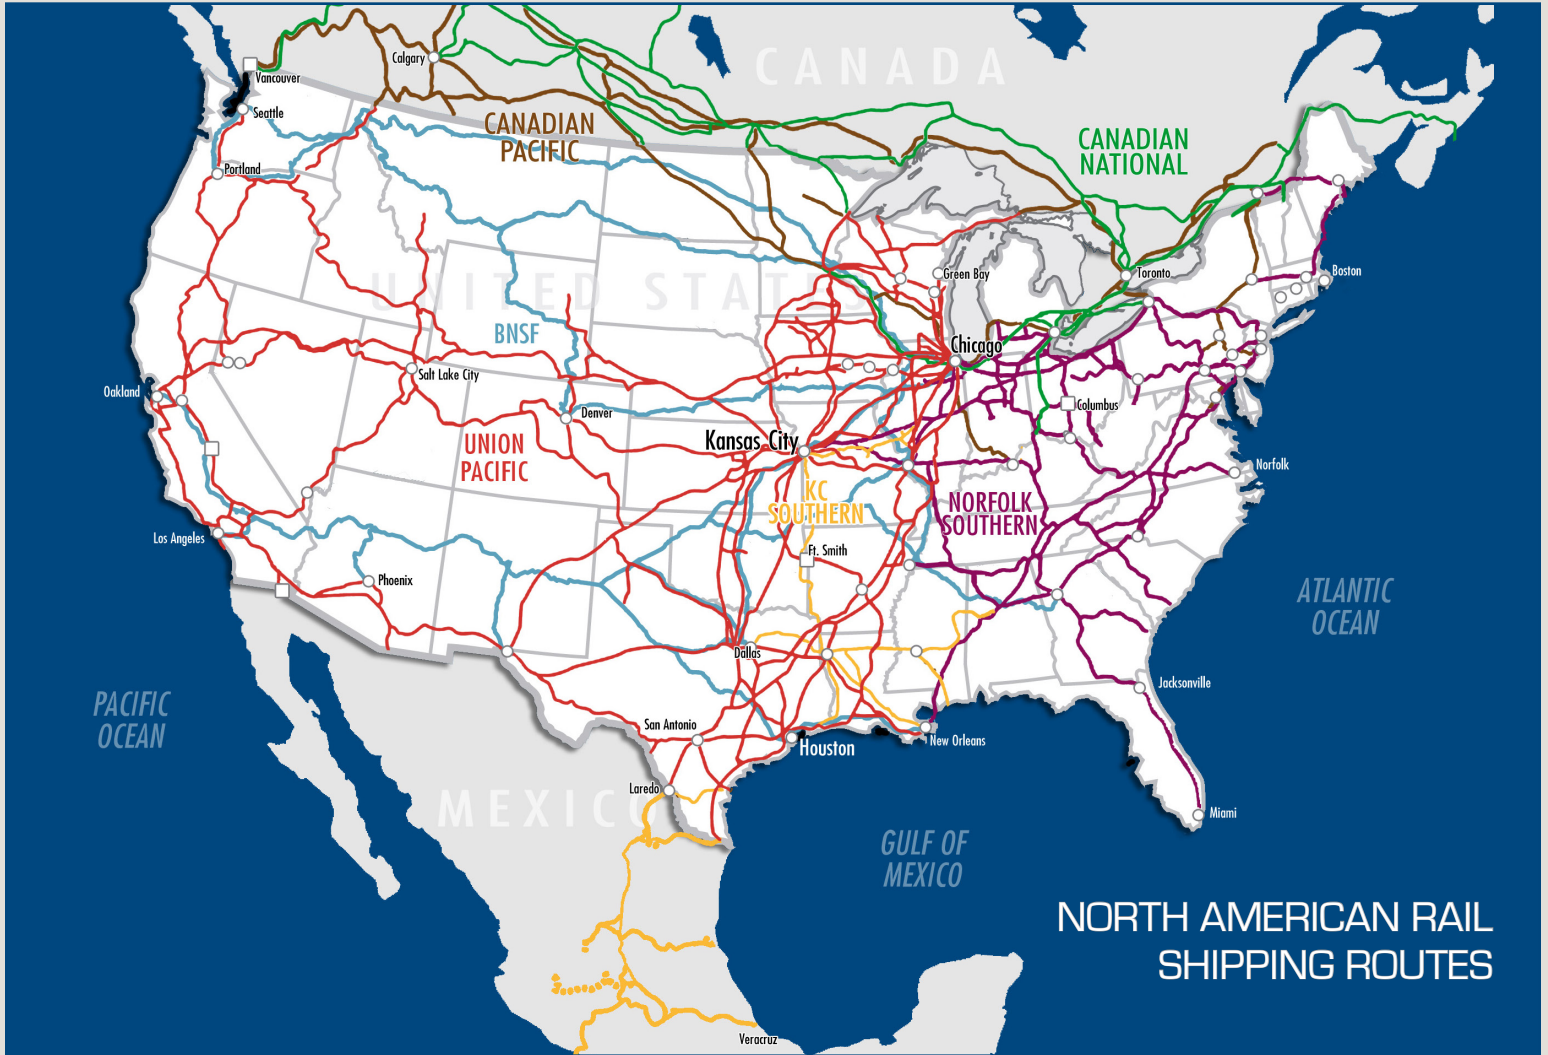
CANADA

Calgary

Vancouver

Seattle

CANADIAN PACIFIC

CANADIAN NATIONAL

Portland

UNITED STATES

Green Bay

Toronto

Boston

BNSF

Chicago

Oakland

Salt Lake City

Columbus

Denver

Kansas City

UNION PACIFIC

Norfolk

KC SOUTHERN

NORFOLK SOUTHERN

Los Angeles

Ft. Smith

Phoenix

ATLANTIC OCEAN

Dallas

PACIFIC OCEAN

Jacksonville

San Antonio

Houston

New Orleans

Laredo

MEXICO

Miami

GULF OF MEXICO

NORTH AMERICAN RAIL SHIPPING ROUTES

Veracruz